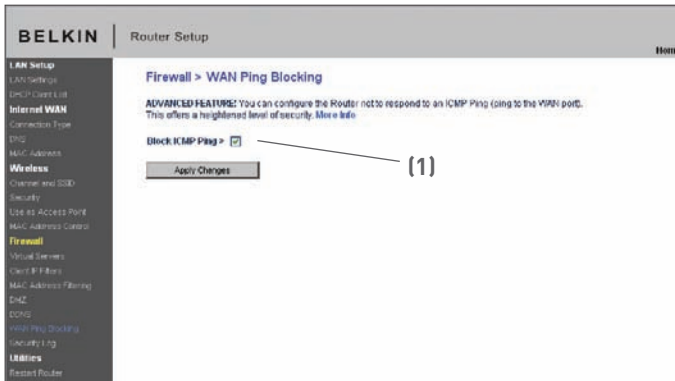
BELKIN | Router Setup

Hom

LAN Setup
LAN Settings
DHCP Client List
Internet WAN
Connection Type
DNS
MAC Address
Wireless
Channel and SSID
Security
Use as Access Point
MAC Address Control
Firewall
Virtual Servers
Client IP Filters
MAC Address Filtering
DMZ
DDNS
WAN Ping Blocking
Security Log
Utilities
Restart Router

Firewall > WAN Ping Blocking

ADVANCED FEATURE: You can configure the Router not to respond to an ICMP Ping (ping to the WAN port). This offers a heightened level of security. More Info

Block ICMP Ping > ☑

(1)

Apply Changes